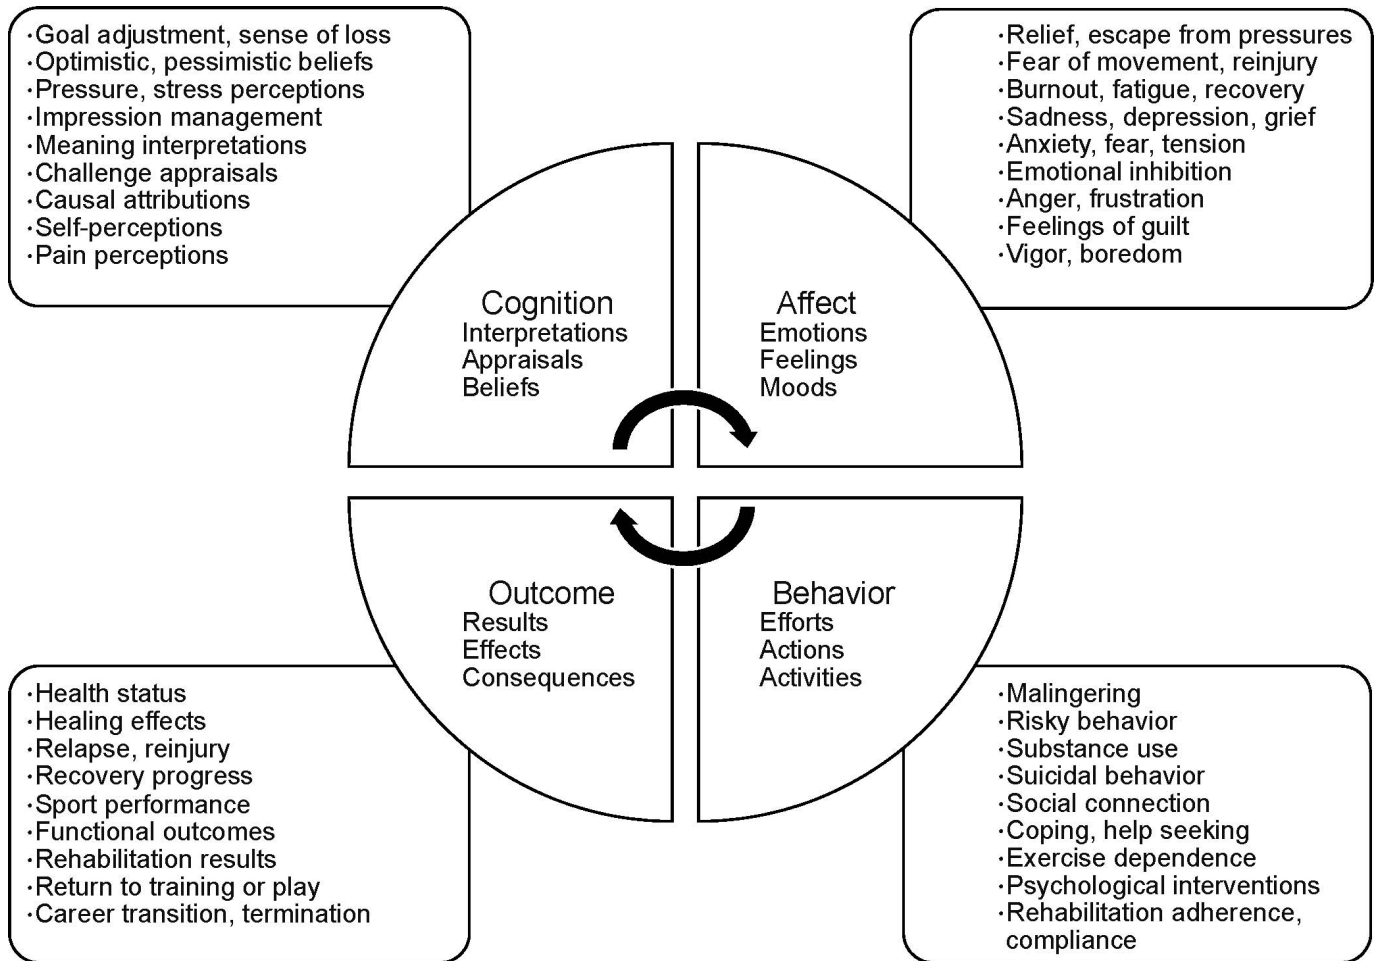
·Goal adjustment, sense of loss
·Optimistic, pessimistic beliefs
·Pressure, stress perceptions
·Impression management
·Meaning interpretations
·Challenge appraisals
·Causal attributions
·Self-perceptions
·Pain perceptions

·Relief, escape from pressures
·Fear of movement, reinjury
·Burnout, fatigue, recovery
·Sadness, depression, grief
·Anxiety, fear, tension
·Emotional inhibition
·Anger, frustration
·Feelings of guilt
·Vigor, boredom

Cognition
Interpretations
Appraisals
Beliefs

Affect
Emotions
Feelings
Moods

Outcome
Results
Effects
Consequences

Behavior
Efforts
Actions
Activities

·Health status
·Healing effects
·Relapse, reinjury
·Recovery progress
·Sport performance
·Functional outcomes
·Rehabilitation results
·Return to training or play
·Career transition, termination

·Malingering
·Risky behavior
·Substance use
·Suicidal behavior
·Social connection
·Coping, help seeking
·Exercise dependence
·Psychological interventions
·Rehabilitation adherence, compliance